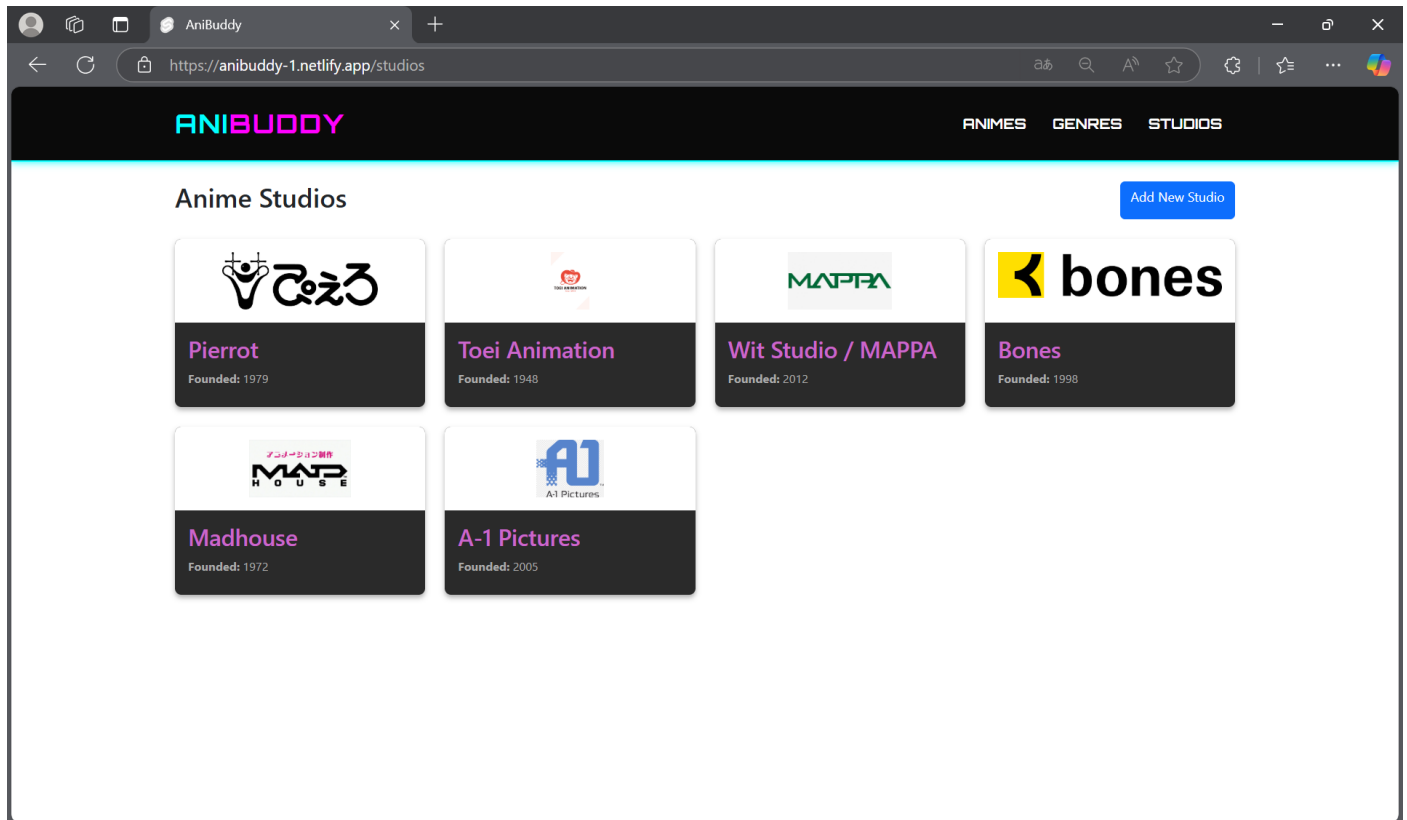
AniBuddy

https://anibuddy-1.netlify.app/studios

ANIBUDDY

ANIMES GENRES STUDIOS

Anime Studios

Add New Studio

ぴえろ

TOEI ANIMATION

MAPPA

bones

Pierrot
Founded: 1979

Toei Animation
Founded: 1948

Wit Studio / MAPPA
Founded: 2012

Bones
Founded: 1998

アニメーション制作
MADHOUSE

A1
A-1 Pictures

Madhouse
Founded: 1972

A-1 Pictures
Founded: 2005